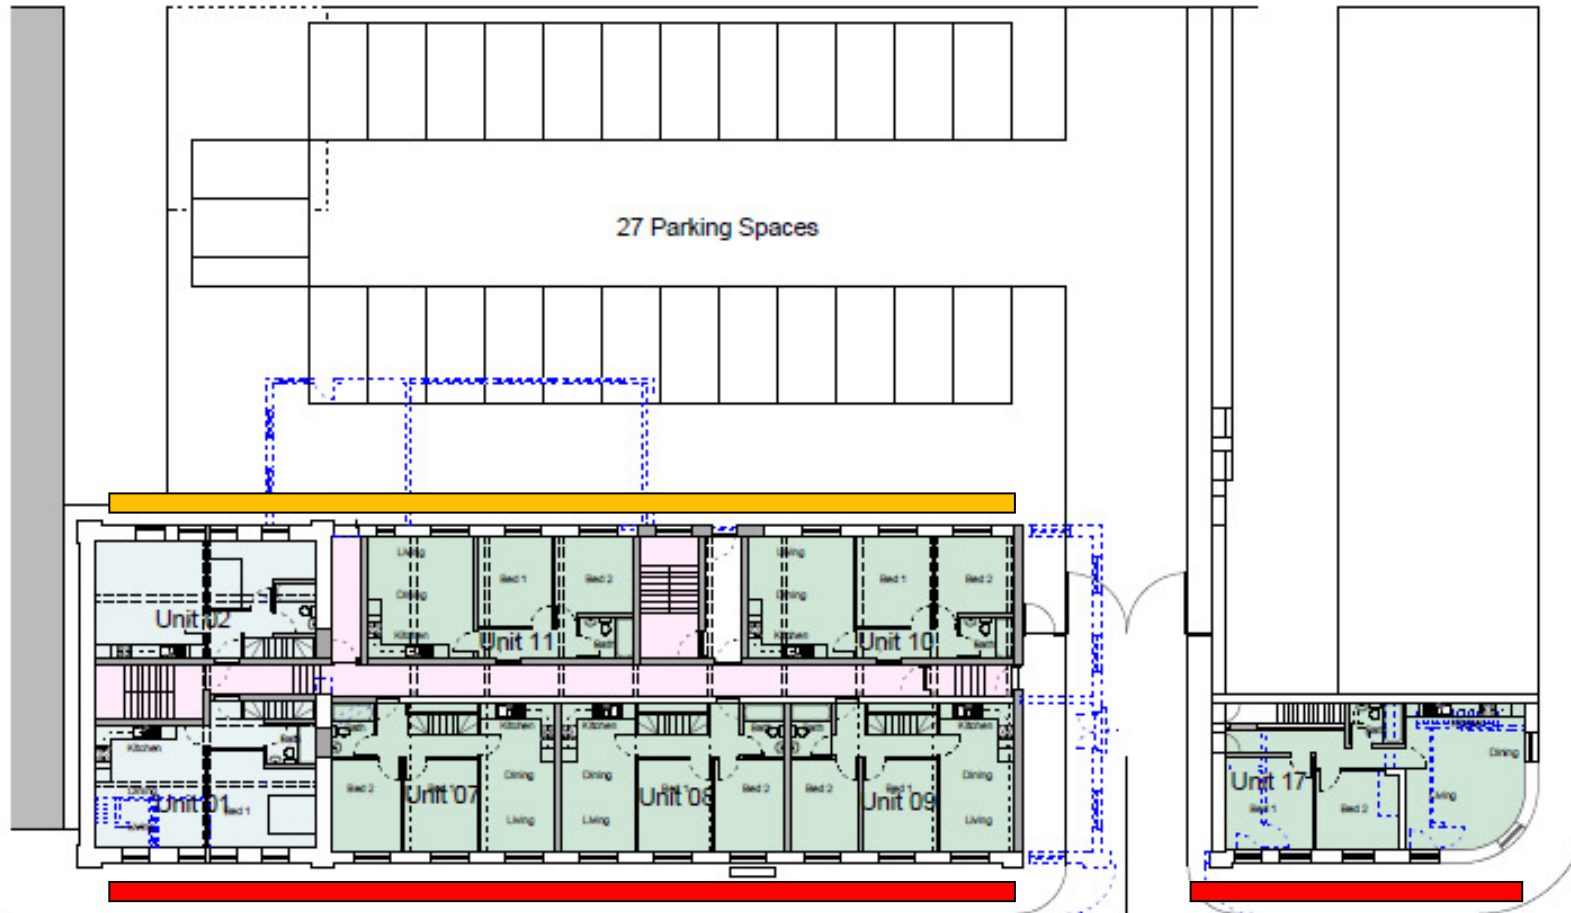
27 Parking Spaces

Unit 02

Living
Dining
Kitchen
Bed 1
Bed 2
Unit 11
Bath

Living
Dining
Kitchen
Bed 1
Bed 2
Unit 10
Bath

Kitchen
Bath
Dining
Living
Unit 01
Bed 1

Bed 2
Unit 07
Kitchen
Dining
Living

Kitchen
Dining
Living
Unit 08
Bed 2

Bath
Bath
Bed 2
Bed 1
Unit 09
Kitchen
Dining
Living

Unit 17
Bed 1
Bed 2
Dining
Living